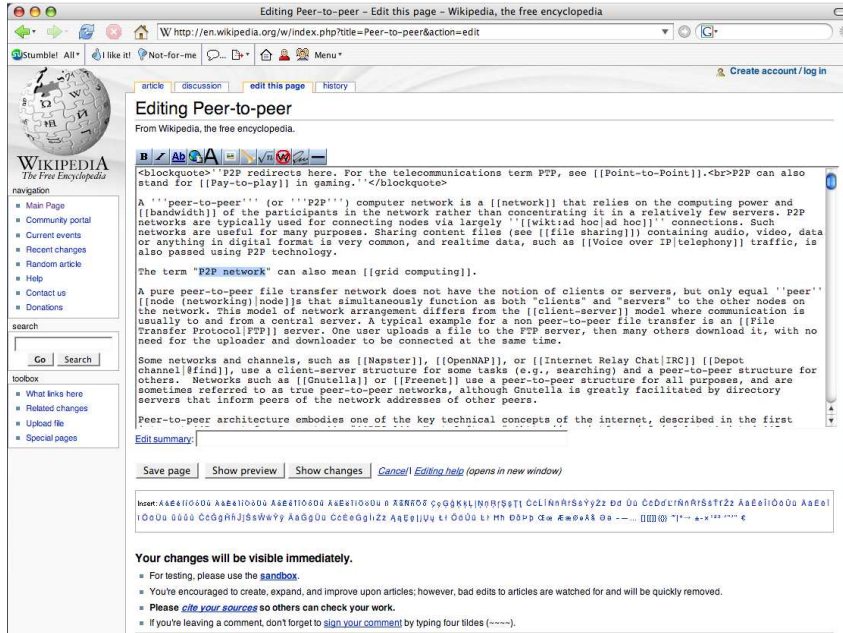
Editing Peer-to-peer - Edit this page - Wikipedia, the free encyclopedia

http://en.wikipedia.org/w/index.php?title=Peer-to-peer&action=edit

Stumble! All I like it! Not-for-me Menu

Create account / log in

article discussion edit this page history

Editing Peer-to-peer

From Wikipedia, the free encyclopedia.

WIKIPEDIA
The Free Encyclopedia

navigation
- Main Page
- Community portal
- Current events
- Recent changes
- Random article
- Help
- Contact us
- Donations

search

Go Search

toolbox
- What links here
- Related changes
- Upload file
- Special pages

<blockquote>''P2P redirects here. For the telecommunications term PTP, see [[Point-to-Point]].<br>P2P can also stand for [[Pay-to-play]] in gaming.''</blockquote>

A '''peer-to-peer''' (or '''P2P''') computer network is a [[network]] that relies on the computing power and [[bandwidth]] of the participants in the network rather than concentrating it in a relatively few servers. P2P networks are typically used for connecting nodes via largely ''[[wikt:ad hoc|ad hoc]]'' connections. Such networks are useful for many purposes. Sharing content files (see [[file sharing]]) containing audio, video, data or anything in digital format is very common, and realtime data, such as [[Voice over IP|telephony]] traffic, is also passed using P2P technology.

The term "P2P network" can also mean [[grid computing]].

A pure peer-to-peer file transfer network does not have the notion of clients or servers, but only equal ''peer'' [[node (networking)|node]]s that simultaneously function as both "clients" and "servers" to the other nodes on the network. This model of network arrangement differs from the [[client-server]] model where communication is usually to and from a central server. A typical example for a non peer-to-peer file transfer is an [[File Transfer Protocol|FTP]] server. One user uploads a file to the FTP server, then many others download it, with no need for the uploader and downloader to be connected at the same time.

Some networks and channels, such as [[Napster]], [[OpenNAP]], or [[Internet Relay Chat|IRC]] [[Depot channel|@find]], use a client-server structure for some tasks (e.g., searching) and a peer-to-peer structure for others. Networks such as [[Gnutella]] or [[Freenet]] use a peer-to-peer structure for all purposes, and are sometimes referred to as true peer-to-peer networks, although Gnutella is greatly facilitated by directory servers that inform peers of the network addresses of other peers.

Peer-to-peer architecture embodies one of the key technical concepts of the internet, described in the first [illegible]

Edit summary:

Save page Show preview Show changes Cancel | Editing help (opens in new window)

Insert: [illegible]

Your changes will be visible immediately.
- For testing, please use the sandbox.
- You're encouraged to create, expand, and improve upon articles; however, bad edits to articles are watched for and will be quickly removed.
- Please cite your sources so others can check your work.
- If you're leaving a comment, don't forget to sign your comment by typing four tildes (~~~~).